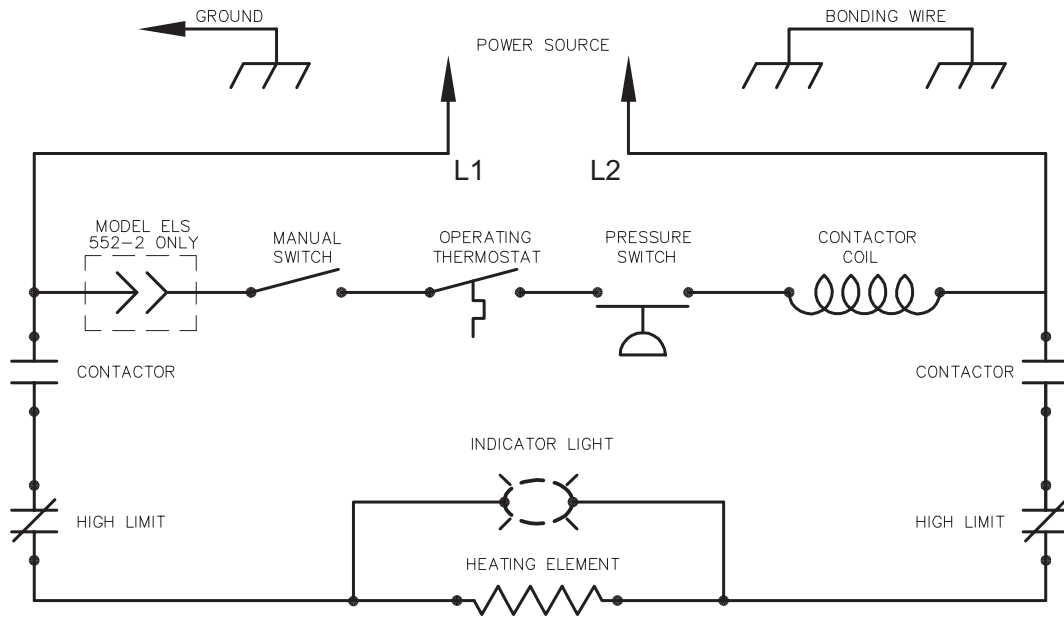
GROUND

POWER SOURCE

BONDING WIRE

L1

L2

MODEL ELS 552-2 ONLY

MANUAL SWITCH

OPERATING THERMOSTAT

PRESSURE SWITCH

CONTACTOR COIL

CONTACTOR

CONTACTOR

INDICATOR LIGHT

HIGH LIMIT

HIGH LIMIT

HEATING ELEMENT